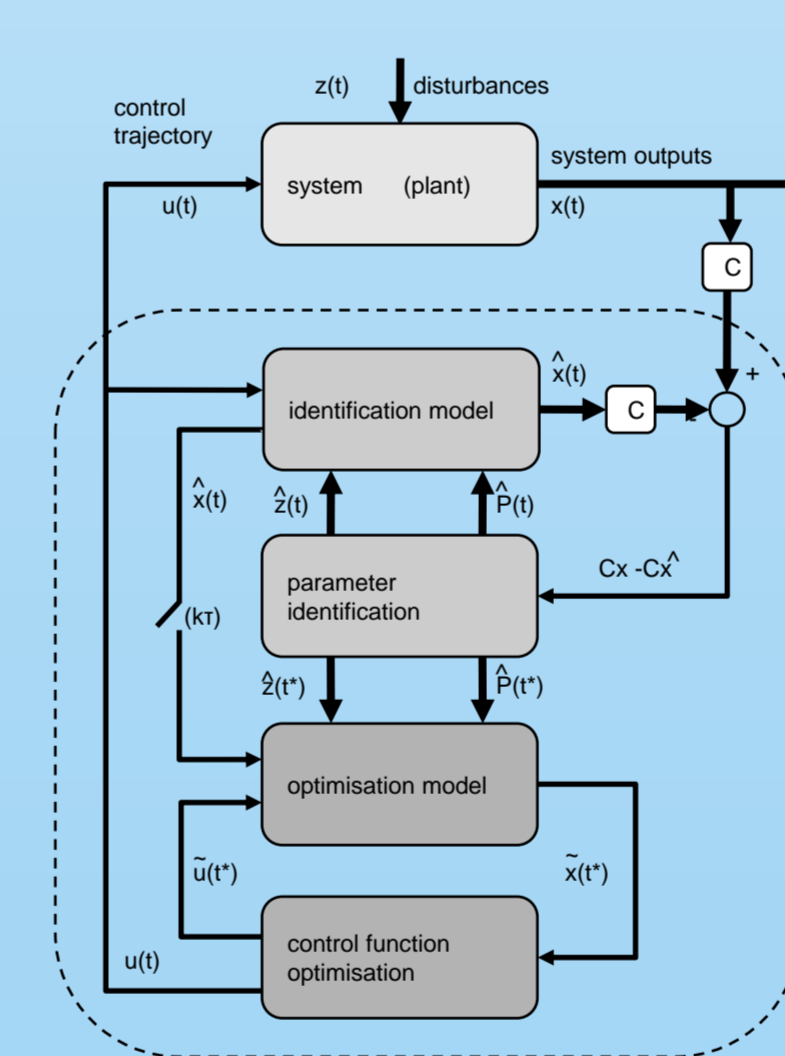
z(t)
disturbances
control trajectory
system (plant)
system outputs
u(t)
x(t)
C
$\hat{x}(t)$
+
identification model
C
-
$\hat{x}(t)$
$\hat{z}(t)$
$\hat{P}(t)$
parameter identification
$Cx - C\hat{x}$
(kτ)
$\hat{z}(t^*)$
$\hat{P}(t^*)$
optimisation model
$\tilde{u}(t^*)$
$\tilde{x}(t^*)$
control function optimisation
u(t)